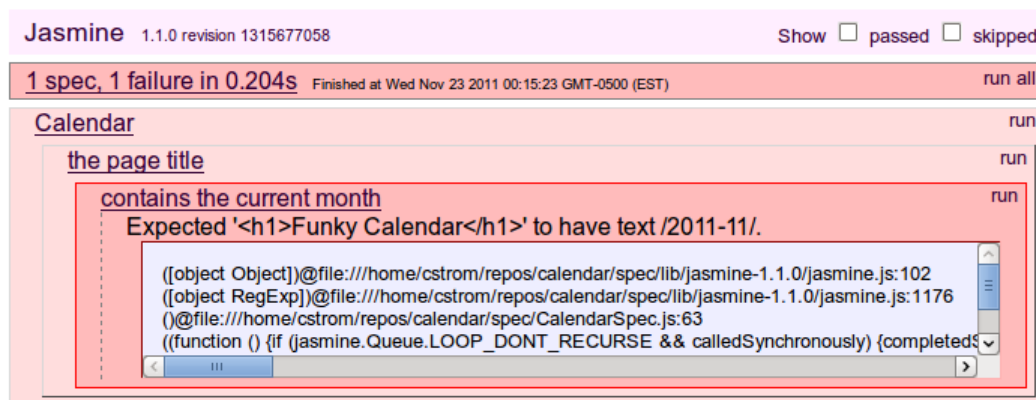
Jasmine 1.1.0 revision 1315677058

Show passed skipped

1 spec, 1 failure in 0.204s Finished at Wed Nov 23 2011 00:15:23 GMT-0500 (EST)

run all

Calendar

run

the page title

run

contains the current month

run

Expected '<h1>Funky Calendar</h1>' to have text /2011-11/.

([object Object])@file:///home/cstrom/repos/calendar/spec/lib/jasmine-1.1.0/jasmine.js:102
([object RegExp])@file:///home/cstrom/repos/calendar/spec/lib/jasmine-1.1.0/jasmine.js:1176
()@file:///home/cstrom/repos/calendar/spec/CalendarSpec.js:63
((function () {if (jasmine.Queue.LOOP_DONT_RECURSE && calledSynchronously) {completed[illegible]